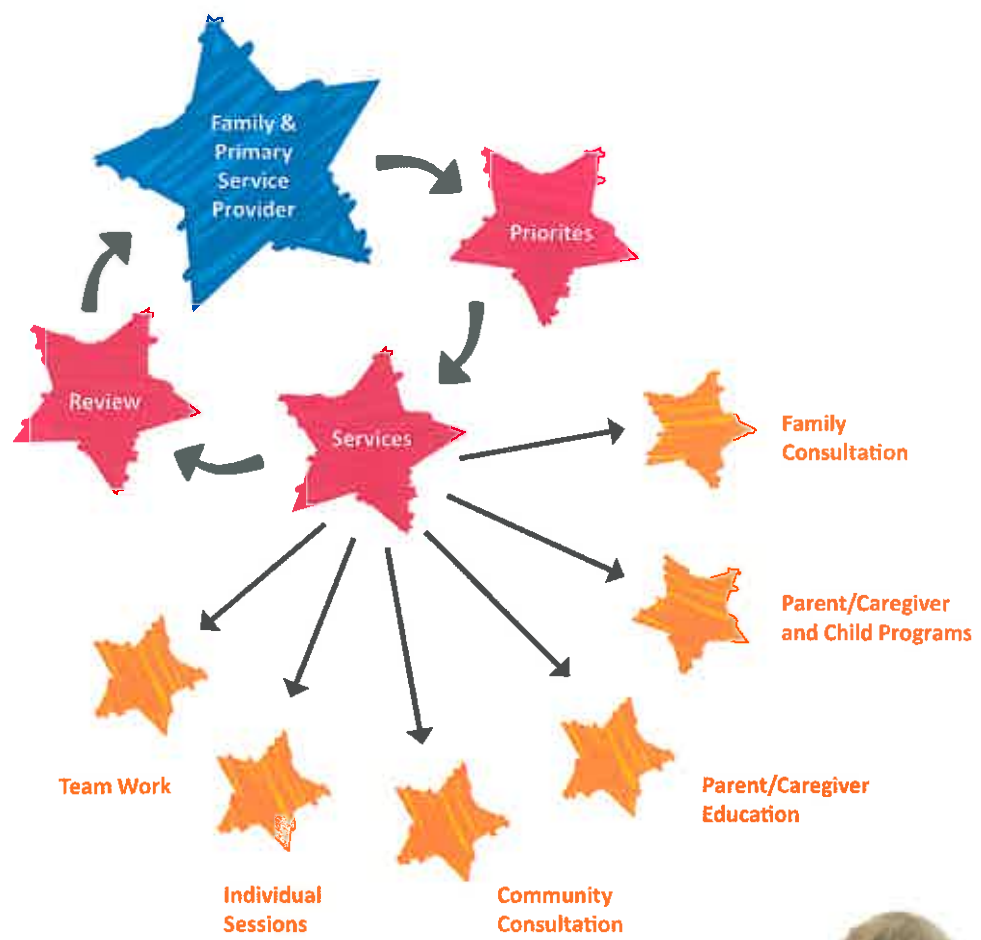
Family & Primary Service Provider

Priorites

Services

Review

Family Consultation

Parent/Caregiver and Child Programs

Team Work

Parent/Caregiver Education

Individual Sessions

Community Consultation